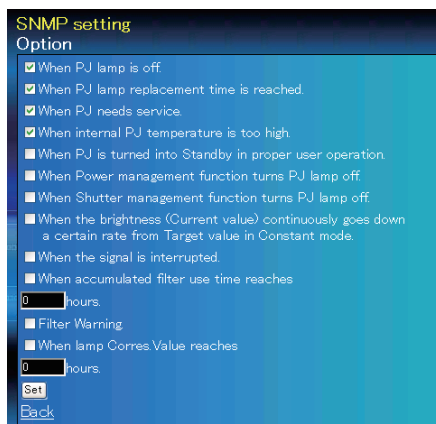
SNMP setting
Option

☑ When PJ lamp is off.
☑ When PJ lamp replacement time is reached.
☑ When PJ needs service.
☑ When internal PJ temperature is too high.
■ When PJ is turned into Standby in proper user operation.
■ When Power management function turns PJ lamp off.
■ When Shutter management function turns PJ lamp off.
■ When the brightness (Current value) continuously goes down a certain rate from Target value in Constant mode.
■ When the signal is interrupted.
■ When accumulated filter use time reaches
0 hours.
■ Filter Warning.
■ When lamp Corres.Value reaches
0 hours.
Set
Back